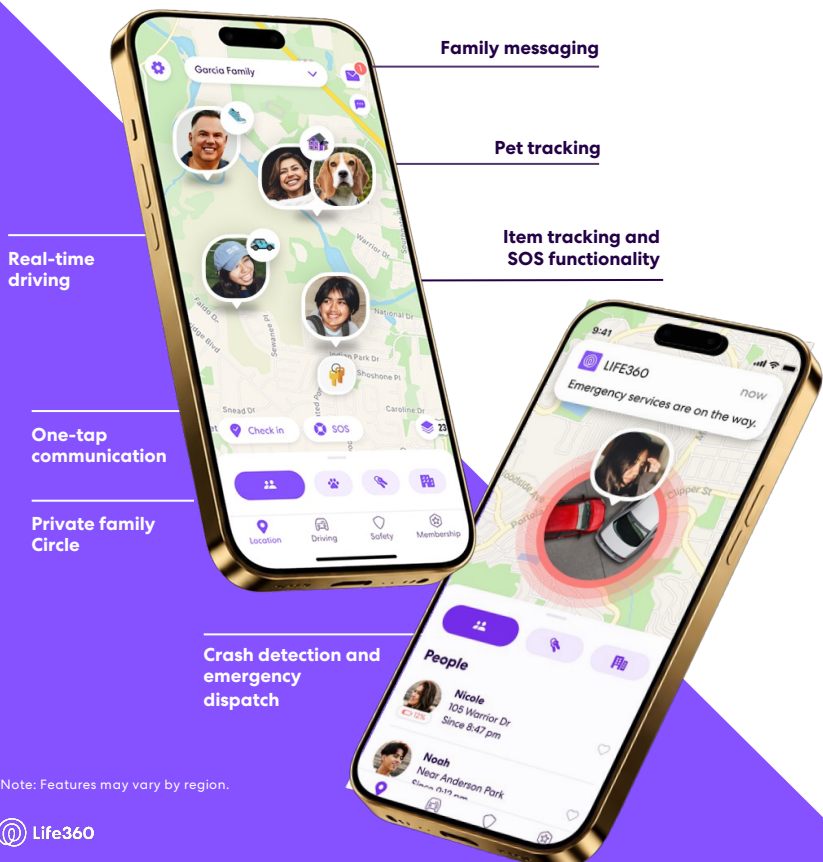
Family messaging

Pet tracking

Item tracking and SOS functionality

Real-time driving

One-tap communication

Private family Circle

Crash detection and emergency dispatch

Note: Features may vary by region.

Life360

Garcia Family

1

Warrior Dr

National Dr

Indian Park Dr

Shoshone Pl

Snead Dr

Caroline Dr

Sewanee Pl

Check in

SOS

Location

Driving

Safety

Membership

9:41

LIFE360

now

Emergency services are on the way.

Clipper St

People

Nicole

105 Warrior Dr

Since 8:47 pm

12%

Noah

Near Anderson Park

Since 9:12 pm